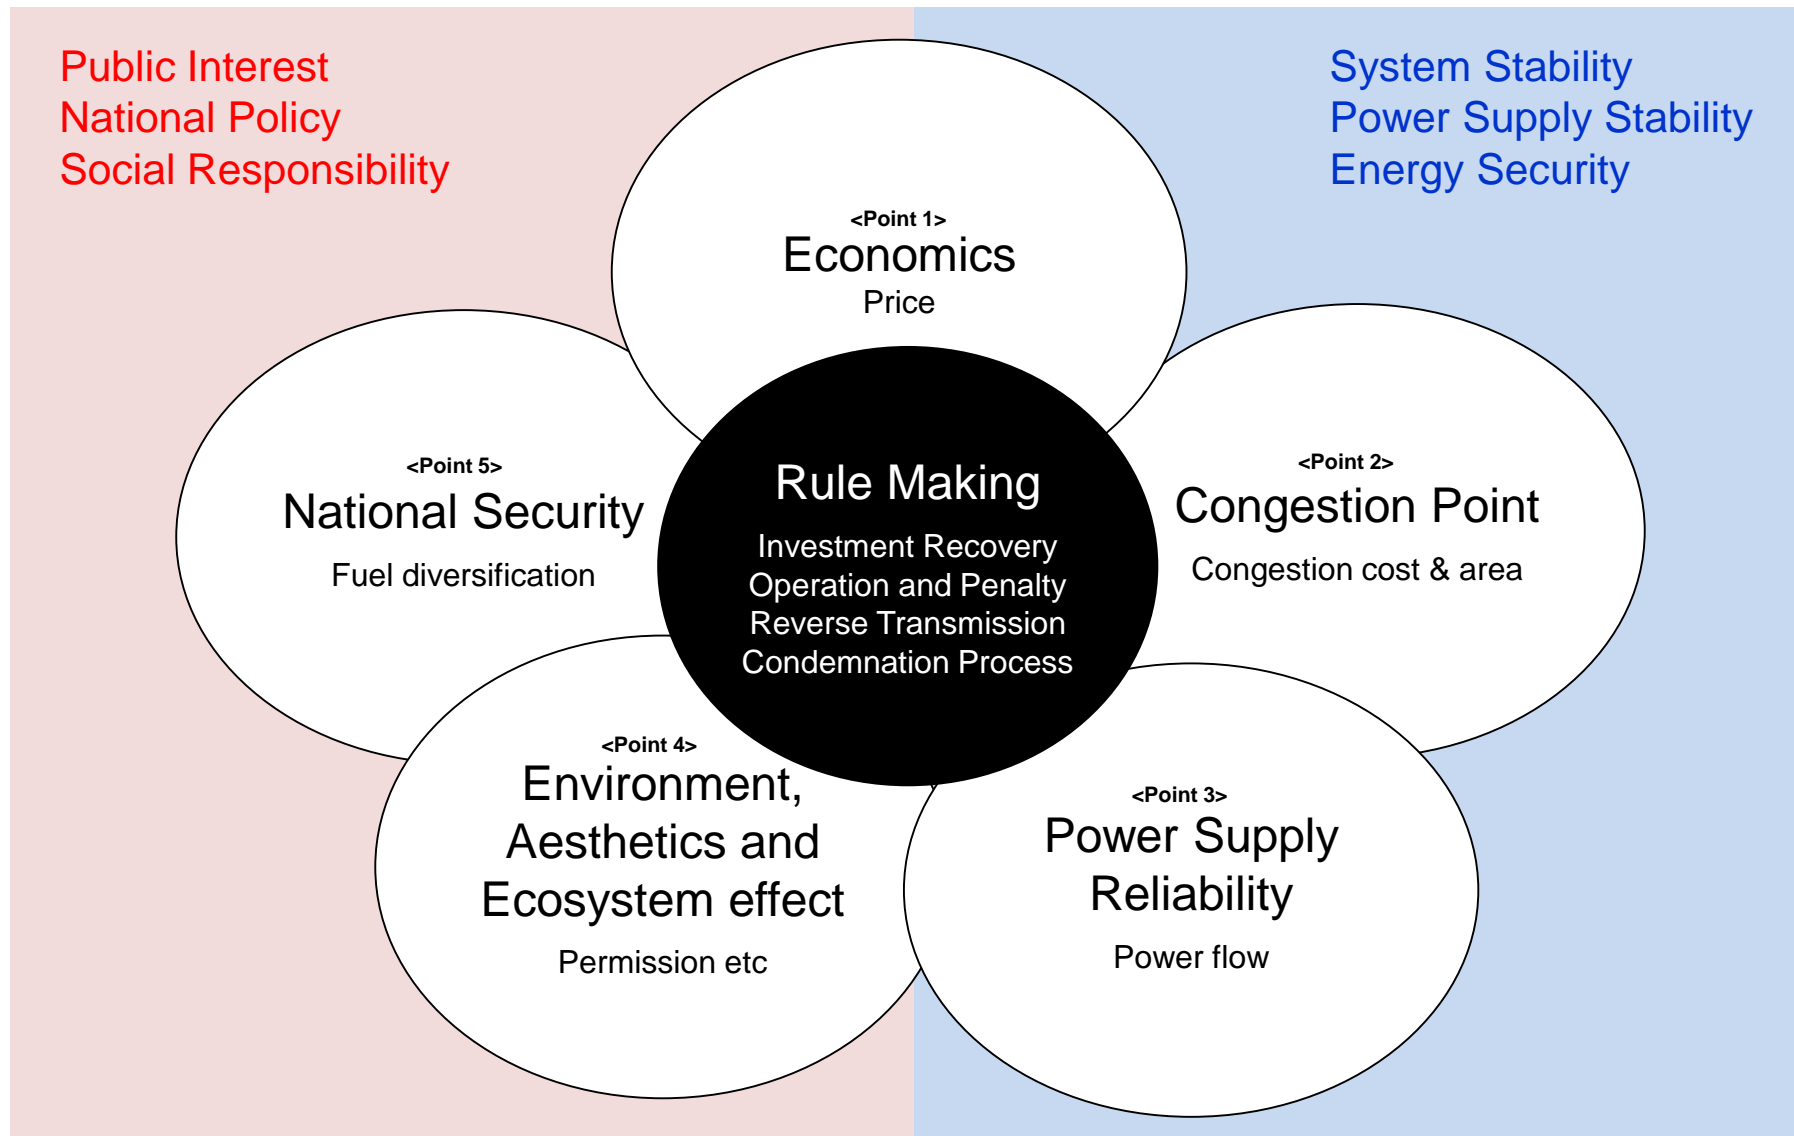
Public Interest
National Policy
Social Responsibility

System Stability
Power Supply Stability
Energy Security

<Point 1>
Economics
Price

<Point 5>
National Security
Fuel diversification

Rule Making
Investment Recovery
Operation and Penalty
Reverse Transmission
Condemnation Process

<Point 2>
Congestion Point
Congestion cost & area

<Point 4>
Environment, Aesthetics and Ecosystem effect
Permission etc

<Point 3>
Power Supply Reliability
Power flow